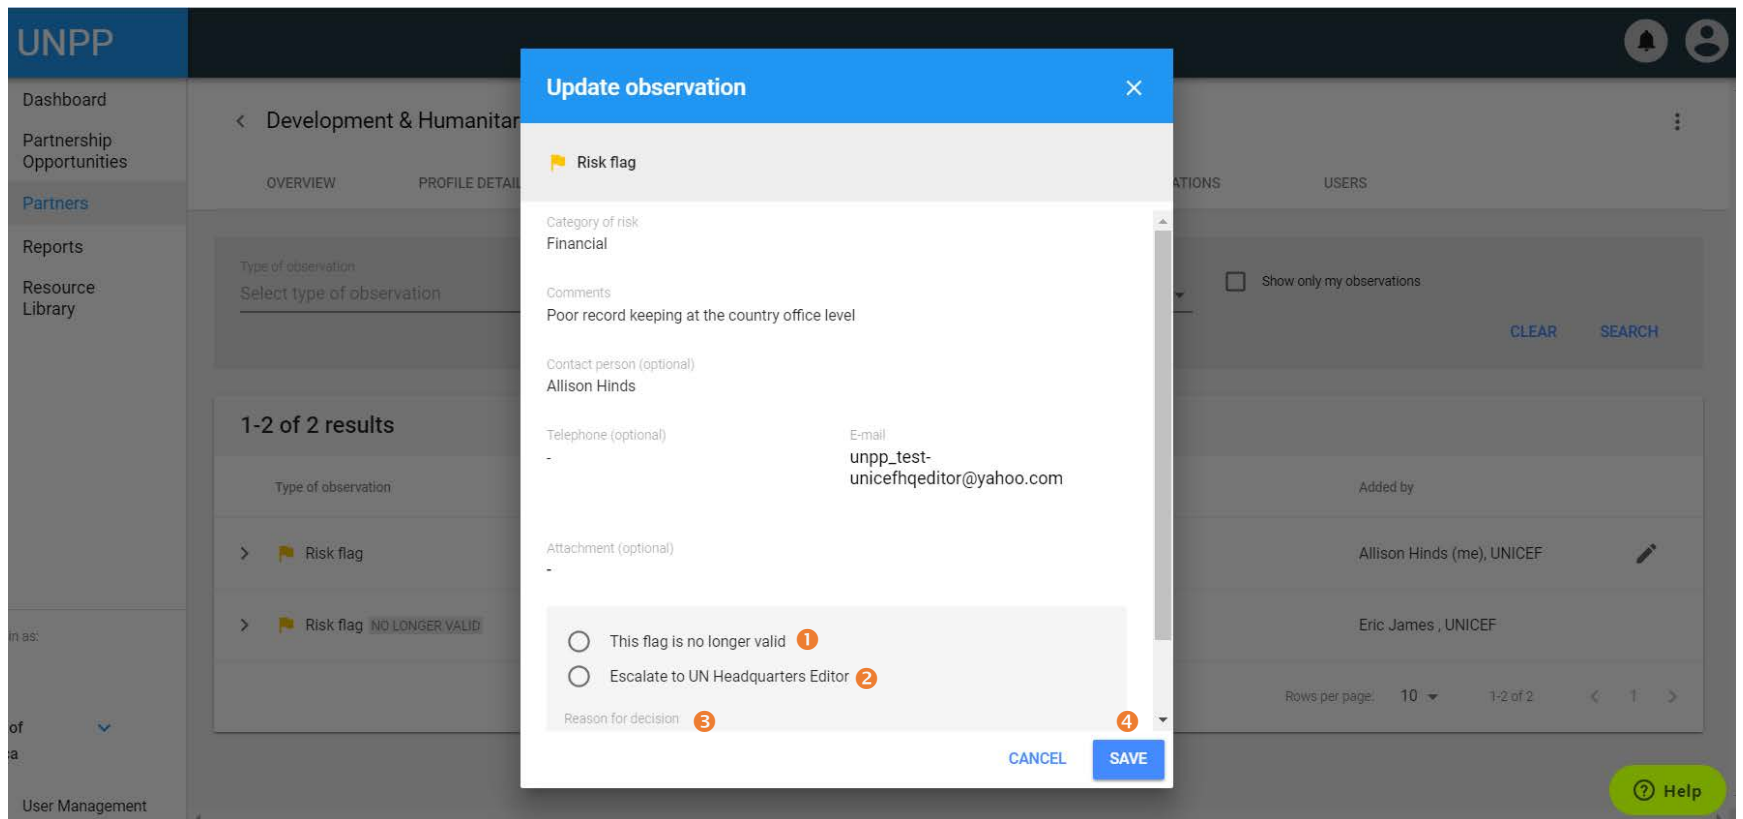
UNPP

Dashboard
Partnership Opportunities
Partners
Reports
Resource Library

in as:
of
a
User Management

Development & Humanitar

OVERVIEW PROFILE DETAIL ATIONS USERS

Type of observation
Select type of observation

Show only my observations

CLEAR SEARCH

1-2 of 2 results

Type of observation
Added by

Risk flag
Allison Hinds (me), UNICEF

Risk flag NO LONGER VALID
Eric James , UNICEF

Rows per page: 10 1-2 of 2 1

Update observation

Risk flag

Category of risk
Financial

Comments
Poor record keeping at the country office level

Contact person (optional)
Allison Hinds

Telephone (optional)
-

E-mail
unpp_test-unicefhqeditor@yahoo.com

Attachment (optional)
-

This flag is no longer valid 1
Escalate to UN Headquarters Editor 2
Reason for decision 3
4

CANCEL SAVE

Help